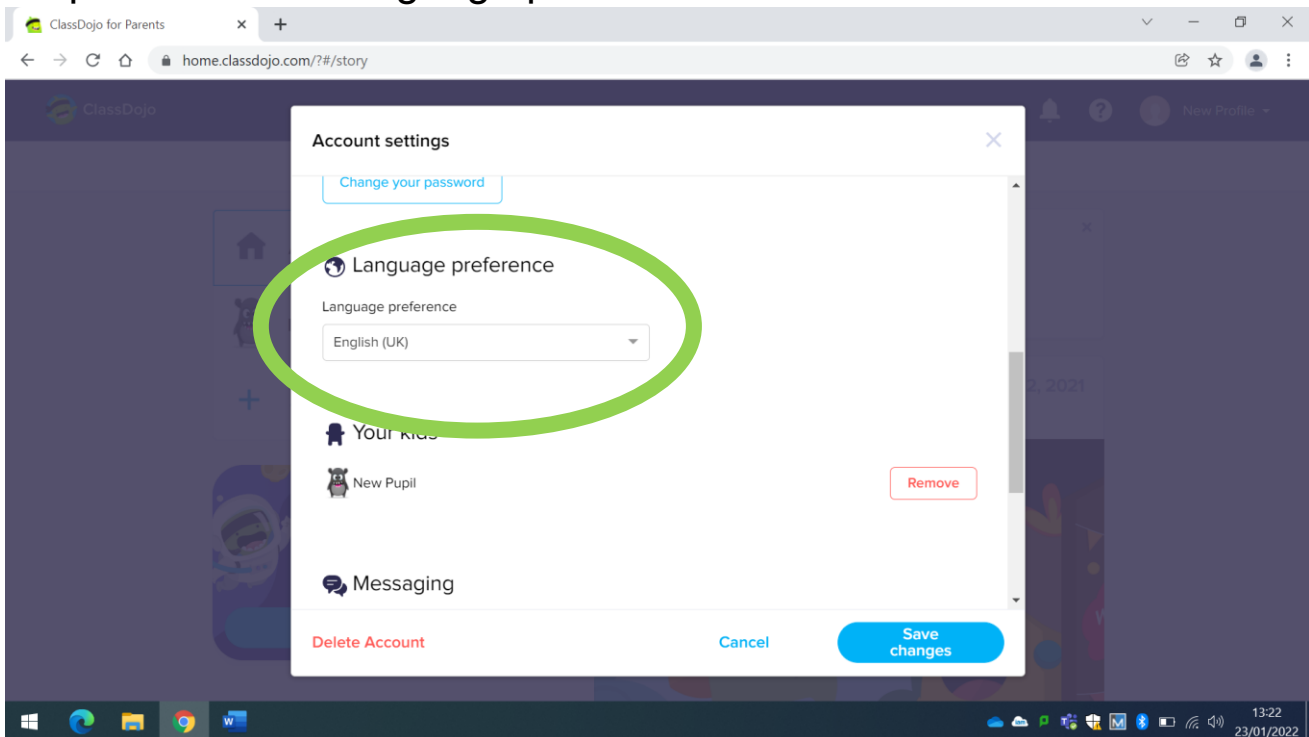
ClassDojo for Parents

home.classdojo.com/?#/story

ClassDojo

New Profile

Account settings

Change your password

Language preference

Language preference

English (UK)

Your kids

New Pupil

Remove

Messaging

2, 2021

Delete Account

Cancel

Save changes

13:22
23/01/2022